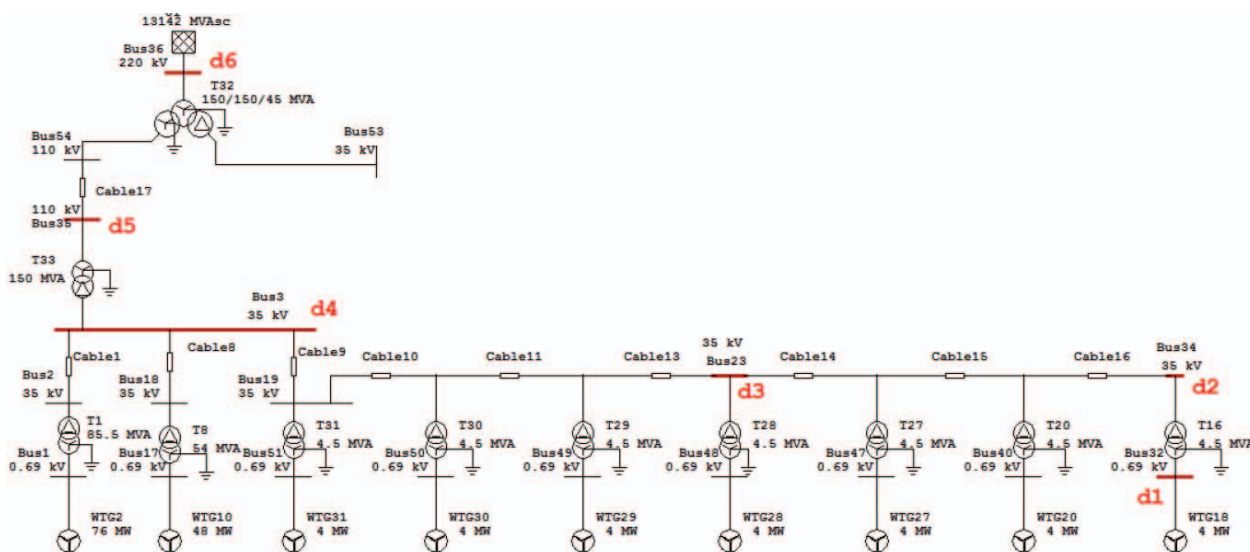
13142 MVAsc

Bus36
220 kV
d6

T32
150/150/45 MVA

Bus54
110 kV

Bus53
35 kV

Cable17

110 kV
Bus35
d5

T33
150 MVA

Bus3
35 kV
d4

Cable1
Cable8
Cable9
Cable10
Cable11
Cable13
35 kV
Bus23
Cable14
Cable15
Cable16
Bus34
35 kV
d2
d3

Bus2
35 kV
Bus18
35 kV
Bus19
35 kV

T1
85.5 MVA
T8
54 MVA
T31
4.5 MVA
T30
4.5 MVA
T29
4.5 MVA
T28
4.5 MVA
T27
4.5 MVA
T20
4.5 MVA
T16
4.5 MVA

Bus1
0.69 kV
Bus17
0.69 kV
Bus51
0.69 kV
Bus50
0.69 kV
Bus49
0.69 kV
Bus48
0.69 kV
Bus47
0.69 kV
Bus40
0.69 kV
Bus32
0.69 kV
d1

WTG2
76 MW
WTG10
48 MW
WTG31
4 MW
WTG30
4 MW
WTG29
4 MW
WTG28
4 MW
WTG27
4 MW
WTG20
4 MW
WTG18
4 MW